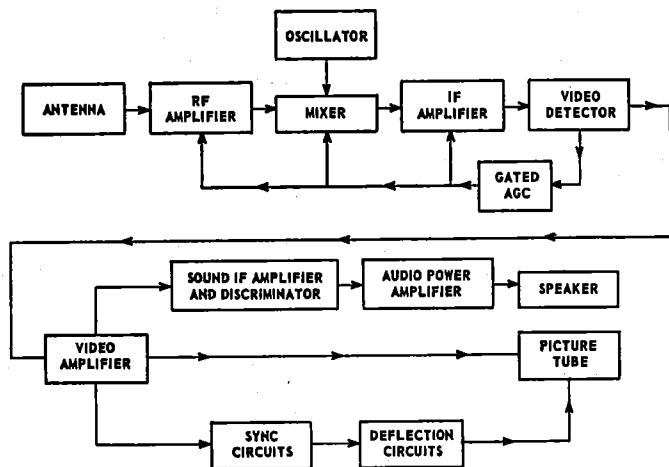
OSCILLATOR

ANTENNA

RF AMPLIFIER

MIXER

IF AMPLIFIER

VIDEO DETECTOR

GATED AGC

SOUND IF AMPLIFIER AND DISCRIMINATOR

AUDIO POWER AMPLIFIER

SPEAKER

VIDEO AMPLIFIER

PICTURE TUBE

SYNC CIRCUITS

DEFLECTION CIRCUITS